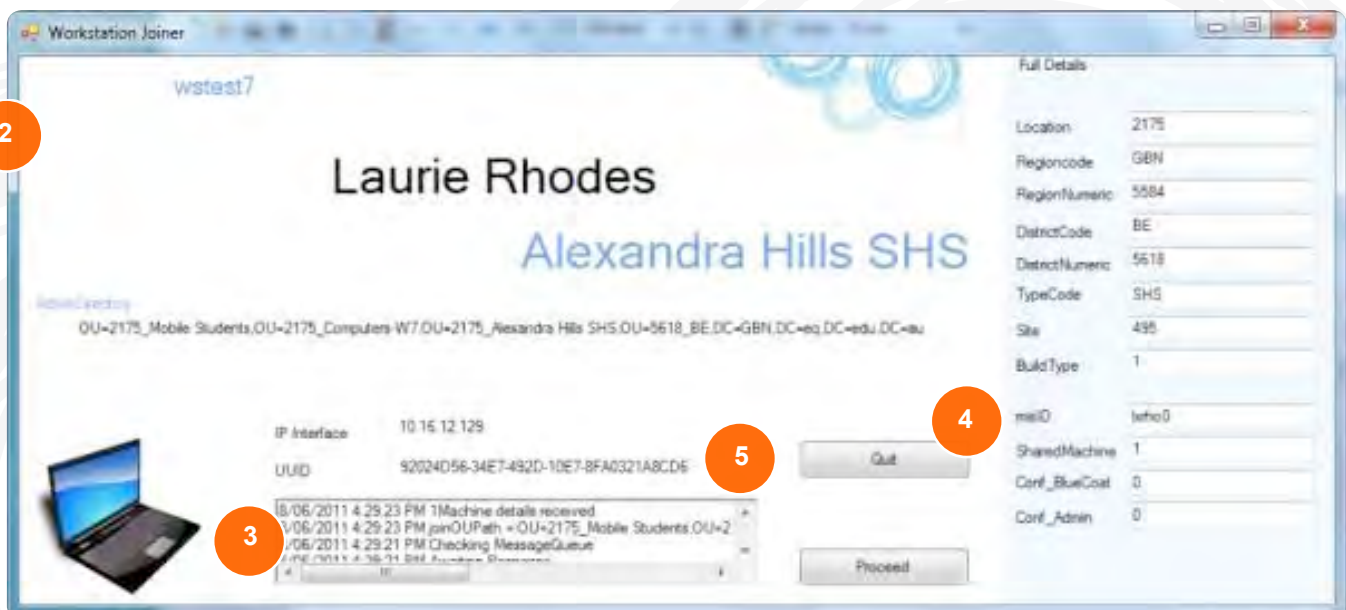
Workstation Joiner

wstest7

2

Laurie Rhodes

Alexandra Hills SHS

ActiveDirectory

OU=2175_Mobile Students,OU=2175_Computers-W7,OU=2175_Alexandra Hills SHS,OU=5618_BE,DC=GBN,DC=eq,DC=edu,DC=au

IP Interface 10.16.12.129

UUID 92024D56-34E7-492D-10E7-8FA0321A8CD6

5

Quit

3

8/06/2011 4:29:23 PM 1Machine details received
8/06/2011 4:29:23 PM joinOUPath = OU=2175_Mobile Students,OU=2
8/06/2011 4:29:21 PM Checking MessageQueue
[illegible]

Proceed

Full Details

| | |
|---|---|
| Location | 2175 |
| Regioncode | GBN |
| RegionNumeric | 5584 |
| DistrictCode | BE |
| DistrictNumeric | 5618 |
| TypeCode | SHS |
| Site | 495 |
| BuildType | 1 |
| misID | lrrho0 |
| SharedMachine | 1 |
| Conf_BlueCoat | 0 |
| Conf_Admin | 0 |

4